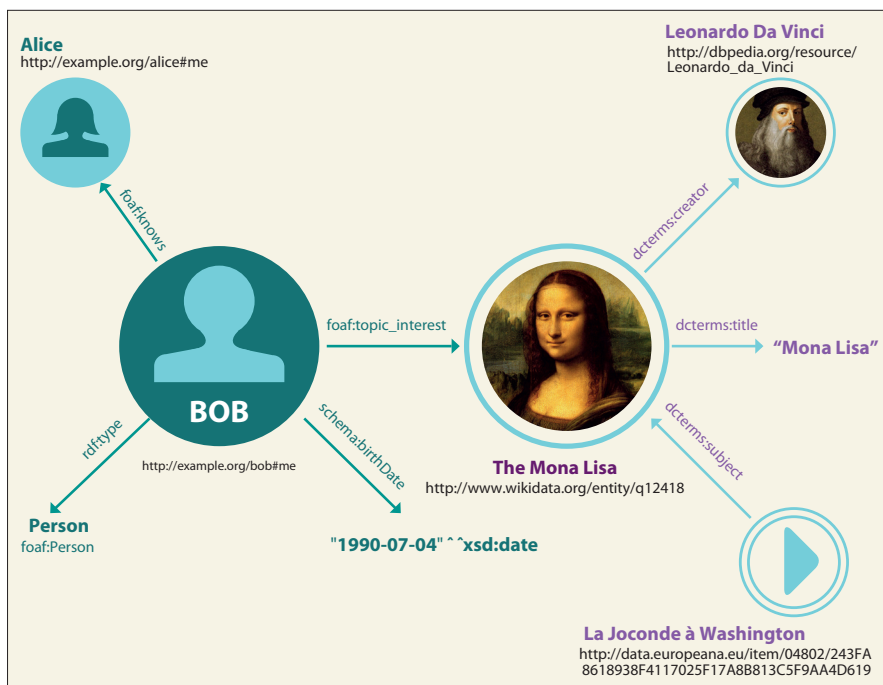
Alice
http://example.org/alice#me

foaf:knows

BOB
http://example.org/bob#me

rdf:type

Person
foaf:Person

foaf:topic_interest

schema:birthDate

"1990-07-04"^^xsd:date

Leonardo Da Vinci
http://dbpedia.org/resource/Leonardo_da_Vinci

dcterms:creator

dcterms:title

"Mona Lisa"

The Mona Lisa
http://www.wikidata.org/entity/q12418

dcterms:subject

La Joconde à Washington
http://data.europeana.eu/item/04802/243FA8618938F4117025F17A8B813C5F9AA4D619